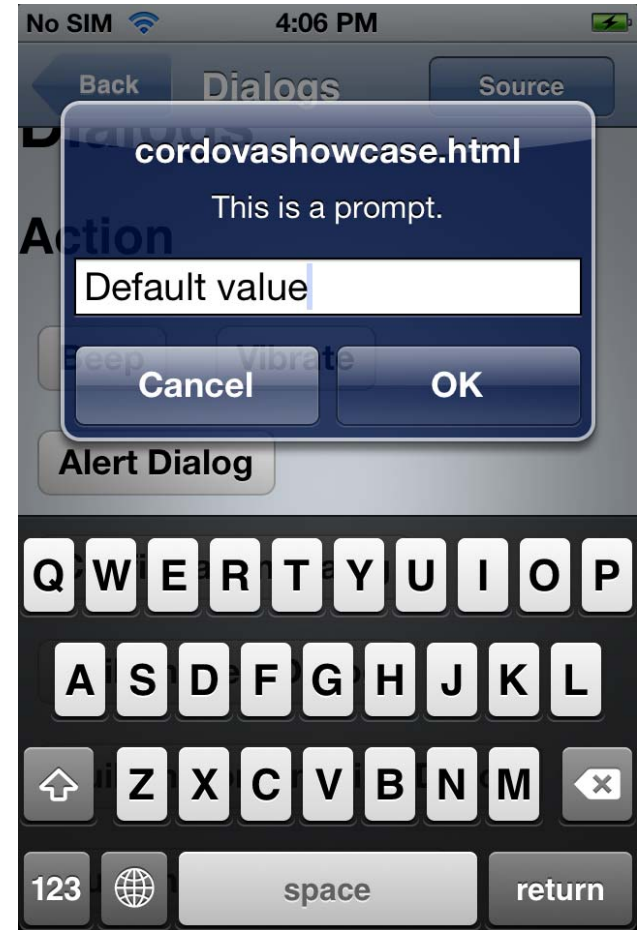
No SIM 4:06 PM

Back Dialogs Source

Dialogs

Action

cordovashowcase.html

This is a prompt.

Default value

Cancel OK

Beep Vibrate

Alert Dialog

Q W E R T Y U I O P
A S D F G H J K L
Z X C V B N M
123 space return